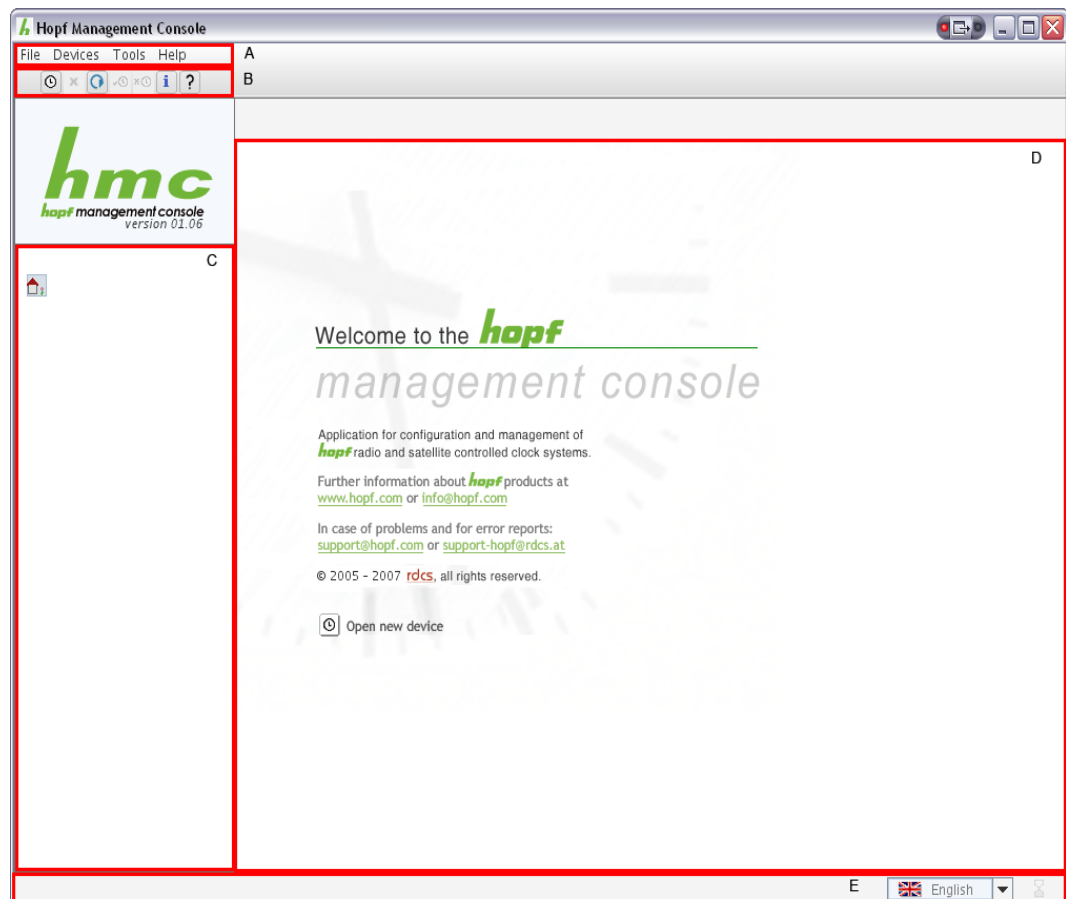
Hopf Management Console

File Devices Tools Help
A
B

hmc
hopf management console
version 01.06

C

D

Welcome to the hopf
management console

Application for configuration and management of hopf radio and satellite controlled clock systems.

Further information about hopf products at www.hopf.com or info@hopf.com

In case of problems and for error reports: support@hopf.com or support-hopf@rdcs.at

© 2005 - 2007 rdcs, all rights reserved.

Open new device

E
English